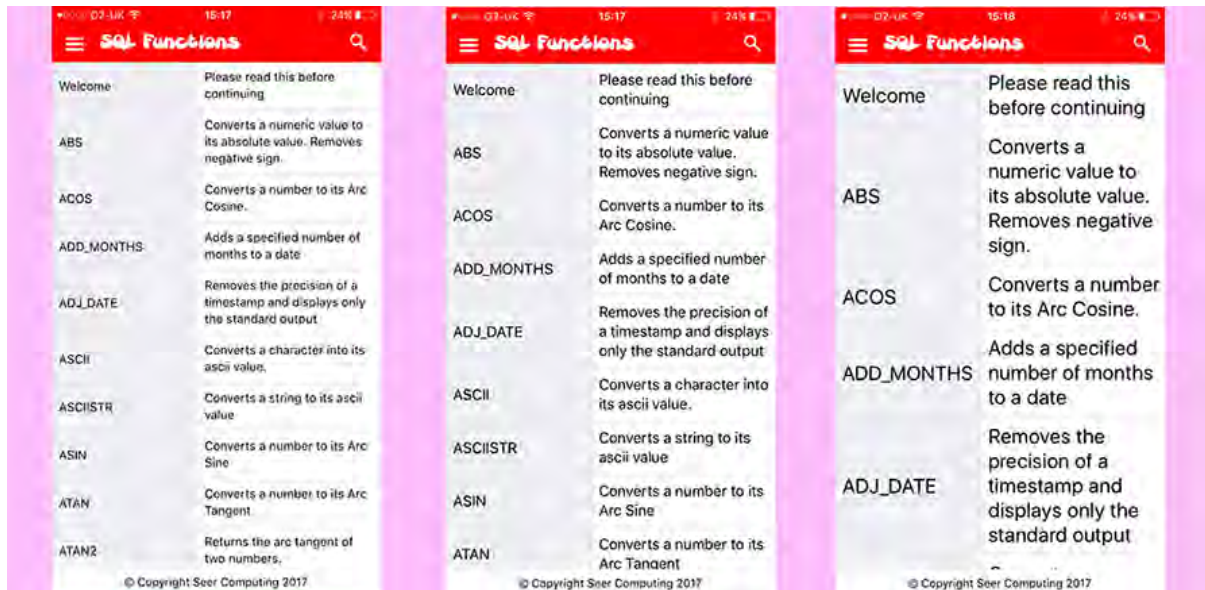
O2-UK 15:17 24%

SQL Functions

| | |
|---|---|
| Welcome | Please read this before continuing |
| ABS | Converts a numeric value to its absolute value. Removes negative sign. |
| ACOS | Converts a number to its Arc Cosine. |
| ADD_MONTHS | Adds a specified number of months to a date |
| ADJ_DATE | Removes the precision of a timestamp and displays only the standard output |
| ASCII | Converts a character into its ascii value. |
| ASCIISTR | Converts a string to its ascii value |
| ASIN | Converts a number to its Arc Sine |
| ATAN | Converts a number to its Arc Tangent |
| ATAN2 | Returns the arc tangent of two numbers. |

© Copyright Seer Computing 2017

O2-UK 15:17 24%

SQL Functions

| | |
|---|---|
| Welcome | Please read this before continuing |
| ABS | Converts a numeric value to its absolute value. Removes negative sign. |
| ACOS | Converts a number to its Arc Cosine. |
| ADD_MONTHS | Adds a specified number of months to a date |
| ADJ_DATE | Removes the precision of a timestamp and displays only the standard output |
| ASCII | Converts a character into its ascii value. |
| ASCIISTR | Converts a string to its ascii value |
| ASIN | Converts a number to its Arc Sine |
| ATAN | Converts a number to its Arc Tangent |

© Copyright Seer Computing 2017

O2-UK 15:18 24%

SQL Functions

| | |
|---|---|
| Welcome | Please read this before continuing |
| ABS | Converts a numeric value to its absolute value. Removes negative sign. |
| ACOS | Converts a number to its Arc Cosine. |
| ADD_MONTHS | Adds a specified number of months to a date |
| ADJ_DATE | Removes the precision of a timestamp and displays only the standard output |

© Copyright Seer Computing 2017